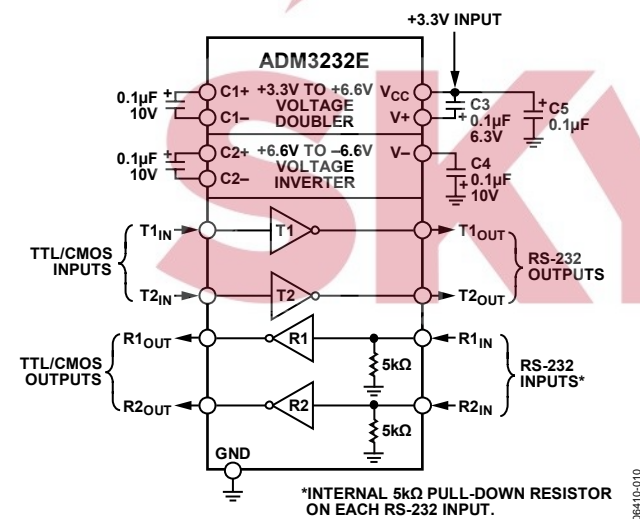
+3.3V INPUT

ADM3232E

0.1µF 10V

C1+ +3.3V TO +6.6V VOLTAGE DOUBLER C1–

$V_{CC}$

V+

C3 0.1µF 6.3V

C5 0.1µF

0.1µF 10V

C2+ +6.6V TO –6.6V VOLTAGE INVERTER C2–

V–

C4 0.1µF 10V

TTL/CMOS INPUTS

$T1_{IN}$

T1

$T1_{OUT}$

$T2_{IN}$

T2

$T2_{OUT}$

RS-232 OUTPUTS

TTL/CMOS OUTPUTS

$R1_{OUT}$

R1

5kΩ

$R1_{IN}$

$R2_{OUT}$

R2

5kΩ

$R2_{IN}$

RS-232 INPUTS*

GND

*INTERNAL 5kΩ PULL-DOWN RESISTOR ON EACH RS-232 INPUT.

06410-010